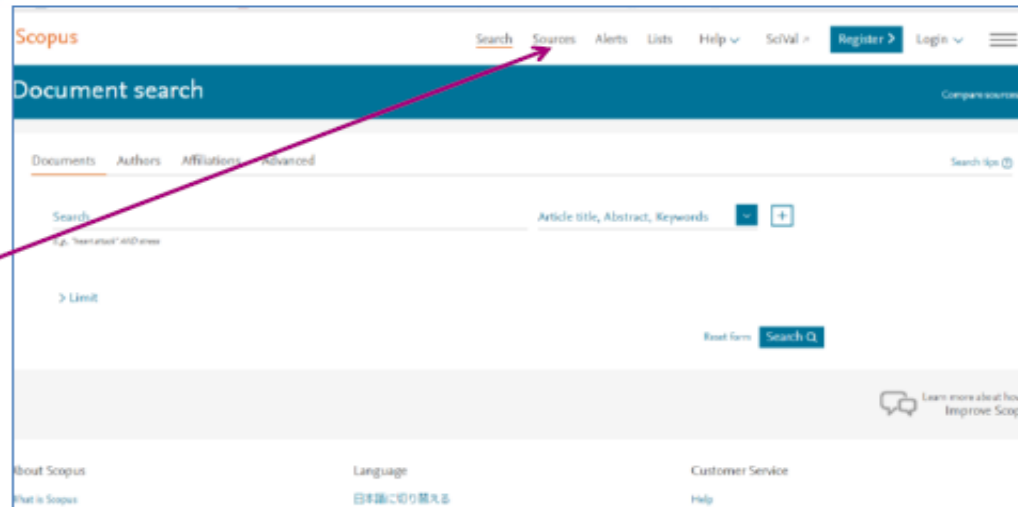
Scopus

Search Sources Alerts Lists Help SciVal Register Login

Document search

Compare sources

Documents Authors Affiliations Advanced

Search tips

Search

E.g., "heart attack" AND stress

Article title, Abstract, Keywords

+

> Limit

Reset form Search

Learn more about ho
Improve Scop

bout Scopus

hat is Scopus

Language

日本語に切り替える

Customer Service

Help